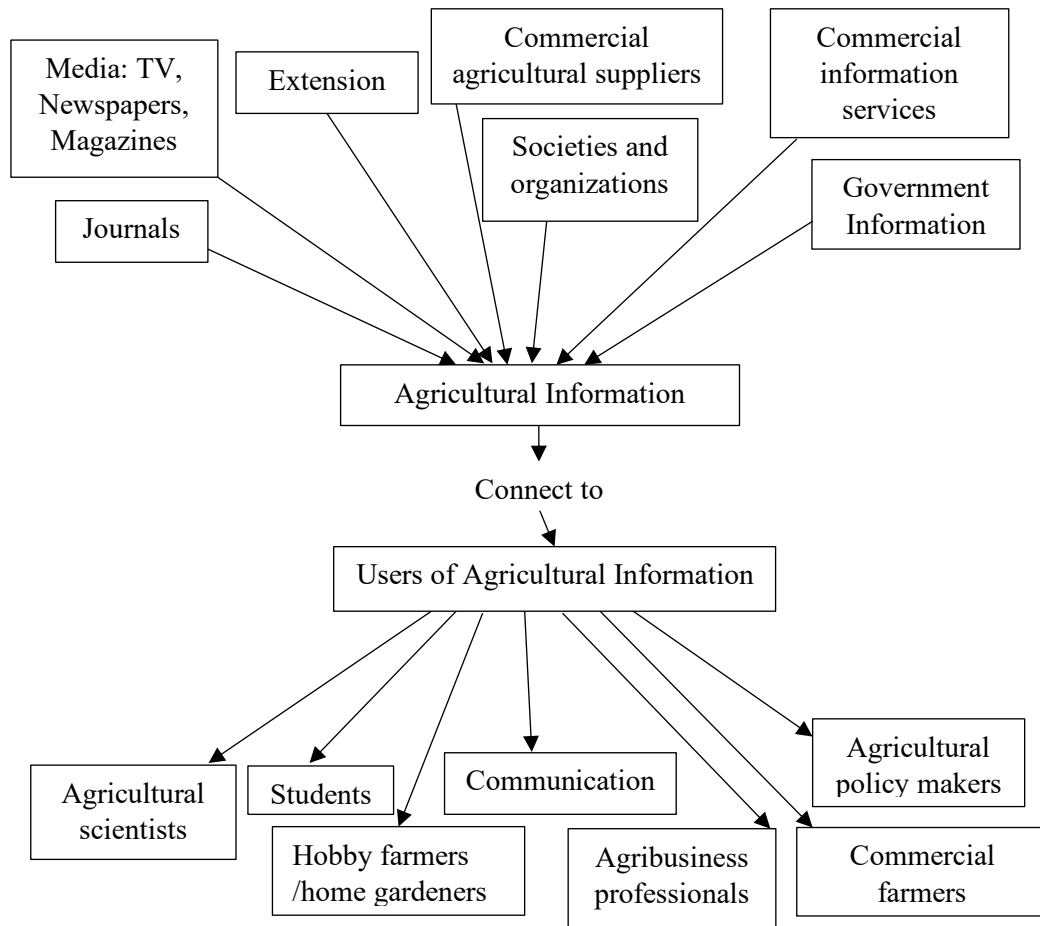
Media: TV, Newspapers, Magazines

Extension

Commercial agricultural suppliers

Societies and organizations

Commercial information services

Government Information

Journals

Agricultural Information

Connect to

Users of Agricultural Information

Agricultural scientists

Students

Hobby farmers /home gardeners

Communication

Agribusiness professionals

Agricultural policy makers

Commercial farmers